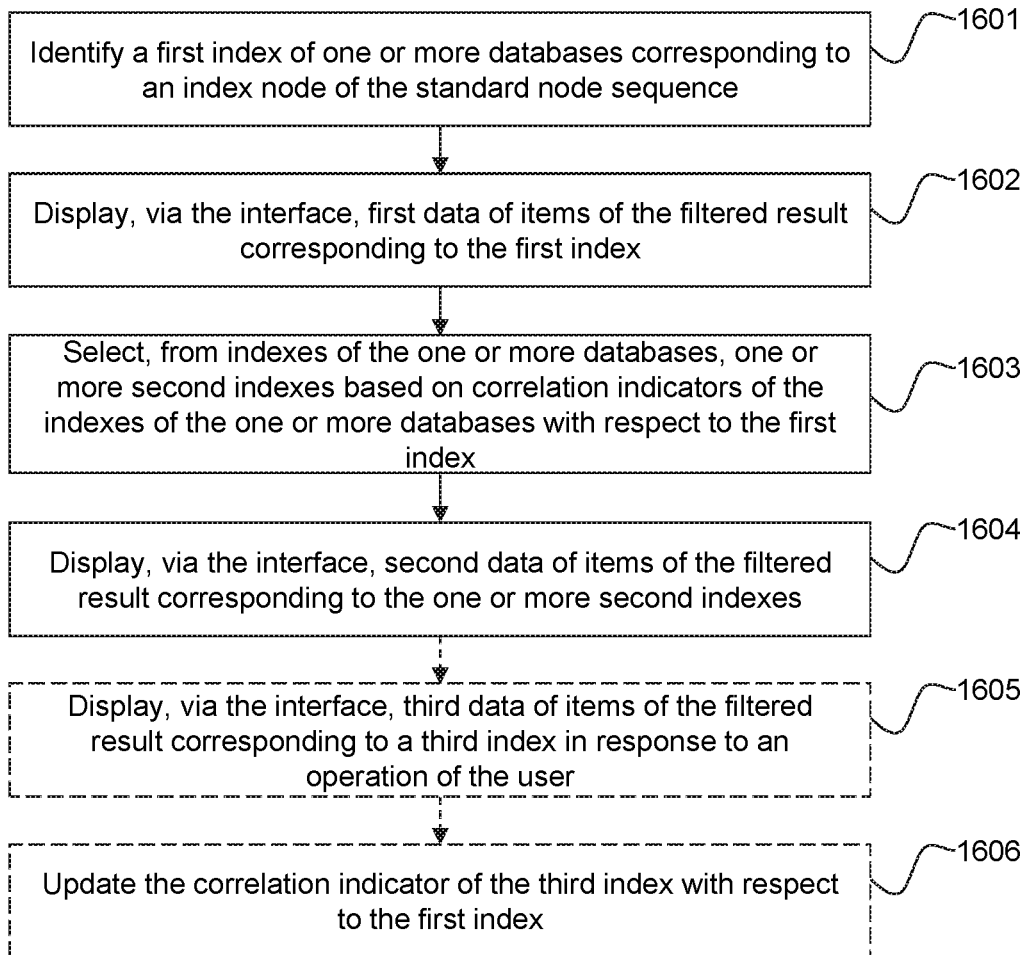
1601

Identify a first index of one or more databases corresponding to an index node of the standard node sequence

1602

Display, via the interface, first data of items of the filtered result corresponding to the first index

1603

Select, from indexes of the one or more databases, one or more second indexes based on correlation indicators of the indexes of the one or more databases with respect to the first index

1604

Display, via the interface, second data of items of the filtered result corresponding to the one or more second indexes

1605

Display, via the interface, third data of items of the filtered result corresponding to a third index in response to an operation of the user

1606

Update the correlation indicator of the third index with respect to the first index